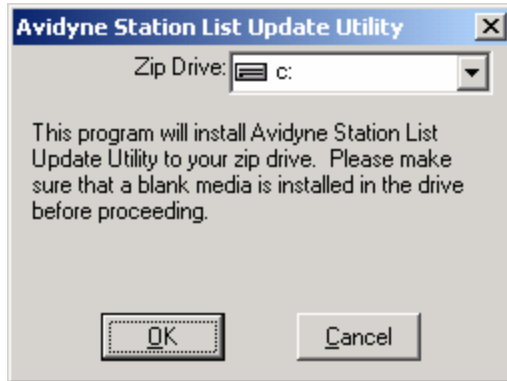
Avidyne Station List Update Utility

Zip Drive: c:

This program will install Avidyne Station List Update Utility to your zip drive. Please make sure that a blank media is installed in the drive before proceeding.

OK

Cancel